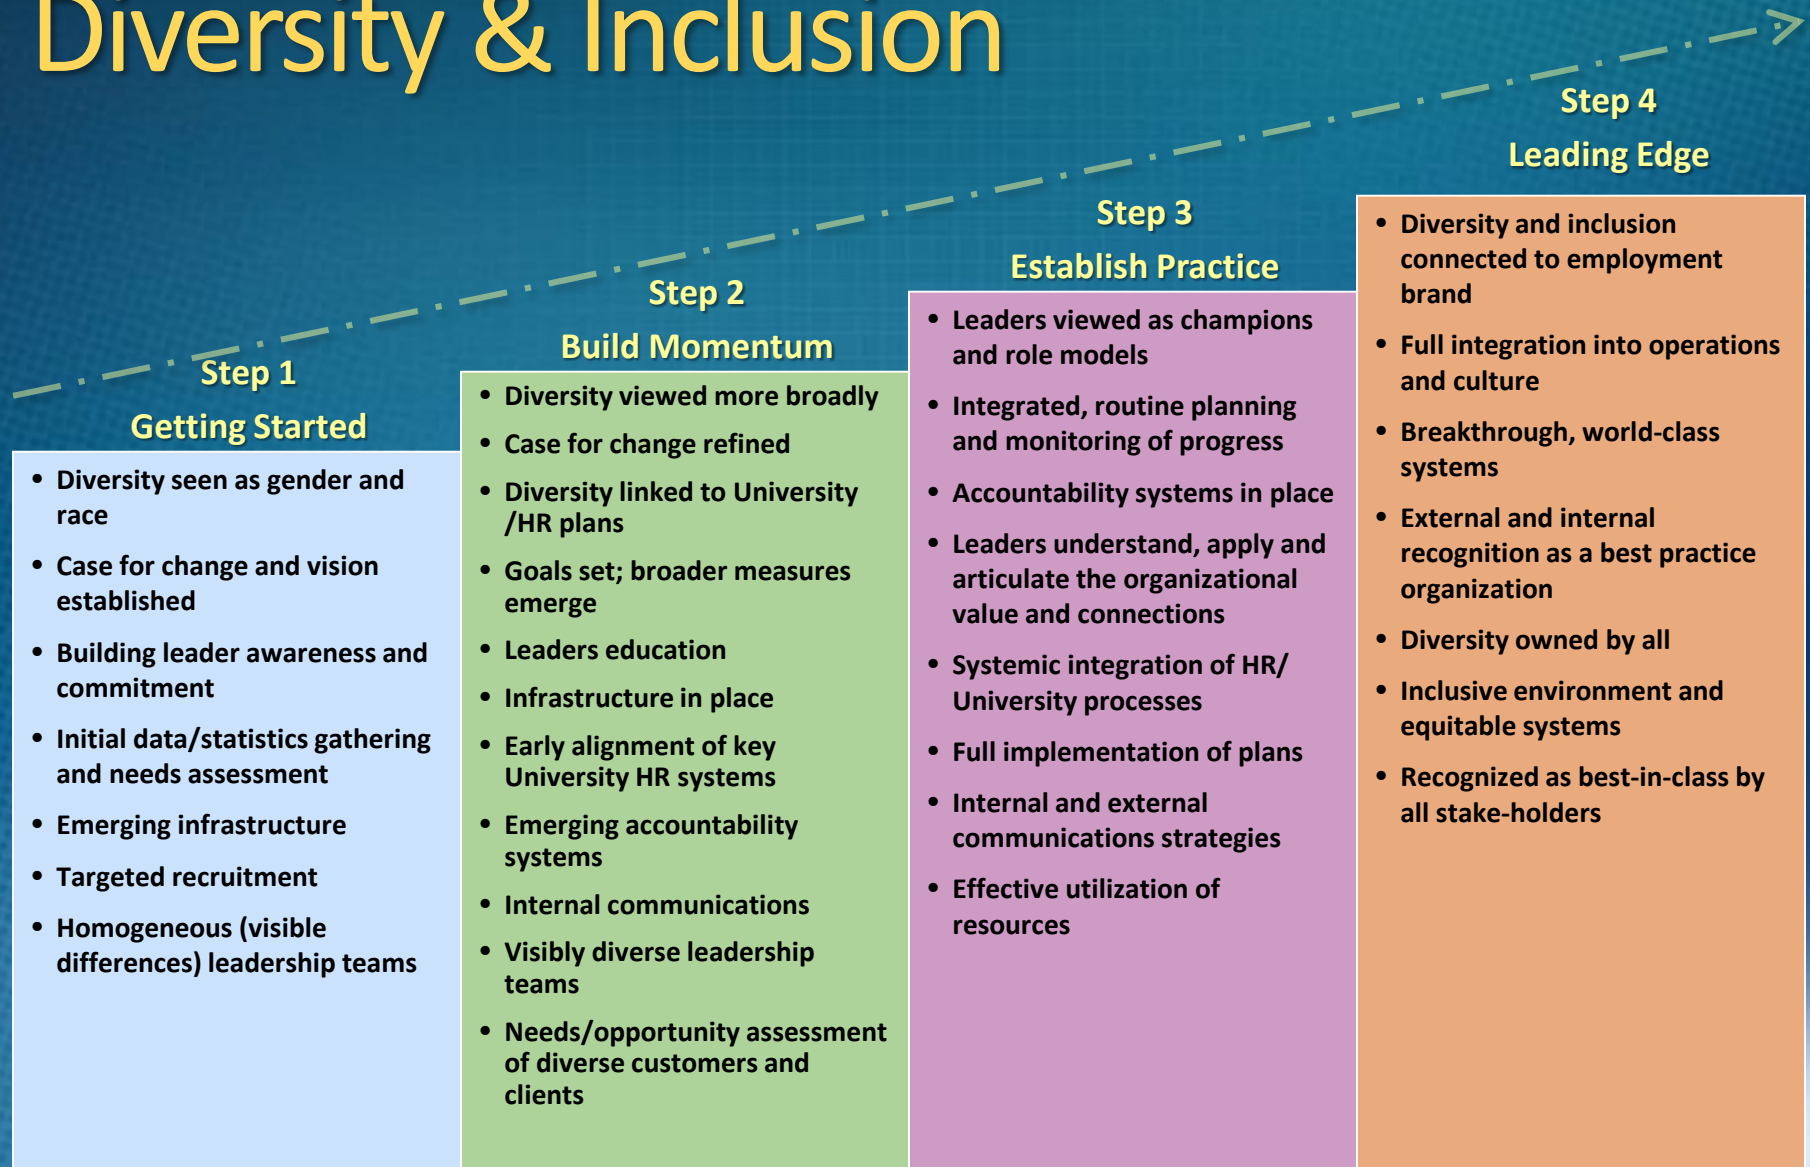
Diversity & Inclusion

Step 1
Getting Started

- Diversity seen as gender and race
- Case for change and vision established
- Building leader awareness and commitment
- Initial data/statistics gathering and needs assessment
- Emerging infrastructure
- Targeted recruitment
- Homogeneous (visible differences) leadership teams

Step 2
Build Momentum

- Diversity viewed more broadly
- Case for change refined
- Diversity linked to University /HR plans
- Goals set; broader measures emerge
- Leaders education
- Infrastructure in place
- Early alignment of key University HR systems
- Emerging accountability systems
- Internal communications
- Visibly diverse leadership teams
- Needs/opportunity assessment of diverse customers and clients

Step 3
Establish Practice

- Leaders viewed as champions and role models
- Integrated, routine planning and monitoring of progress
- Accountability systems in place
- Leaders understand, apply and articulate the organizational value and connections
- Systemic integration of HR/ University processes
- Full implementation of plans
- Internal and external communications strategies
- Effective utilization of resources

Step 4
Leading Edge

- Diversity and inclusion connected to employment brand
- Full integration into operations and culture
- Breakthrough, world-class systems
- External and internal recognition as a best practice organization
- Diversity owned by all
- Inclusive environment and equitable systems
- Recognized as best-in-class by all stake-holders